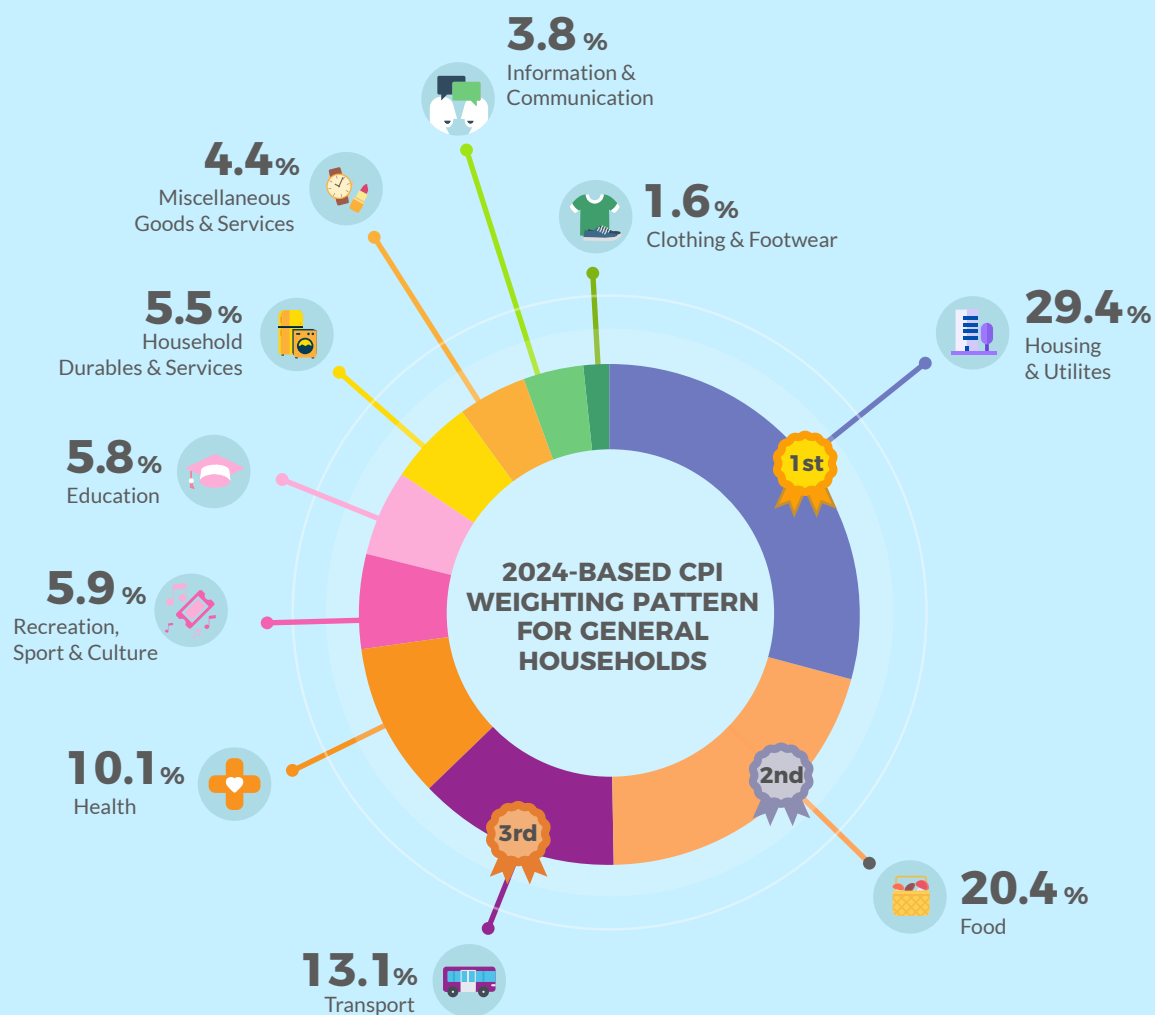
3.8 %
Information & Communication

4.4%
Miscellaneous Goods & Services

1.6%
Clothing & Footwear

5.5%
Household Durables & Services

29.4%
Housing & Utilites

1st

5.8%
Education

2024-BASED CPI WEIGHTING PATTERN FOR GENERAL HOUSEHOLDS

5.9 %
Recreation, Sport & Culture

10.1%
Health

2nd

3rd

20.4 %
Food

13.1%
Transport